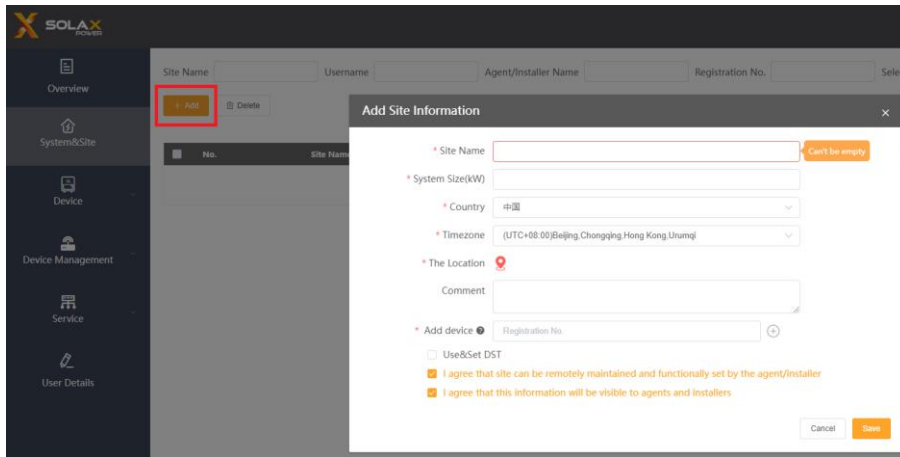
SOLAX POWER

Overview

System&Site

Device

Device Management

Service

User Details

Site Name

Username

Agent/Installer Name

Registration No.

Sele

+ Add

Delete

No.

Site Nam

Add Site Information

×

* Site Name

Can't be empty

* System Size(kW)

* Country

中国

* Timezone

(UTC+08:00)Beijing,Chongqing,Hong Kong,Urumqi

* The Location

Comment

* Add device

Registration No.

Use&Set DST

I agree that site can be remotely maintained and functionally set by the agent/installer

I agree that this information will be visible to agents and installers

Cancel

Save